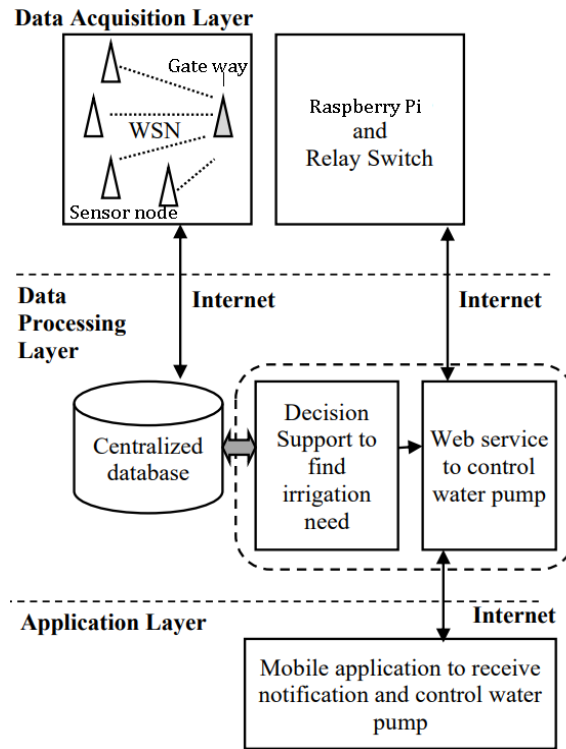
Data Acquisition Layer

Gate way

WSN

Sensor node

Raspberry Pi and Relay Switch

Data Processing Layer

Internet

Internet

Centralized database

Decision Support to find irrigation need

Web service to control water pump

Application Layer

Internet

Mobile application to receive notification and control water pump